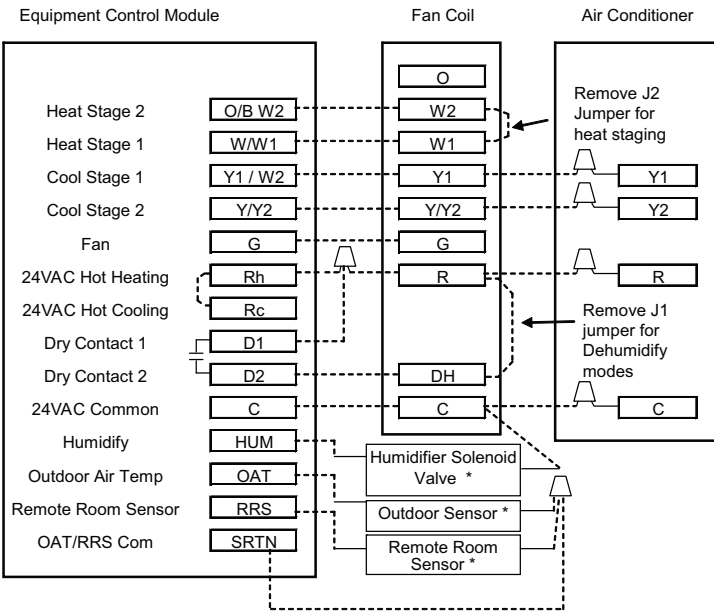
Equipment Control Module

Fan Coil

Air Conditioner

Heat Stage 2
Heat Stage 1
Cool Stage 1
Cool Stage 2
Fan
24VAC Hot Heating
24VAC Hot Cooling
Dry Contact 1
Dry Contact 2
24VAC Common
Humidify
Outdoor Air Temp
Remote Room Sensor
OAT/RRS Com

O/B W2
W/W1
Y1 / W2
Y/Y2
G
Rh
Rc
D1
D2
C
HUM
OAT
RRS
SRTN

O
W2
W1
Y1
Y/Y2
G
R
DH
C

Remove J2 Jumper for heat staging

Y1
Y2
R

Remove J1 jumper for Dehumidify modes

C

Humidifier Solenoid Valve *

Outdoor Sensor *

Remote Room Sensor *